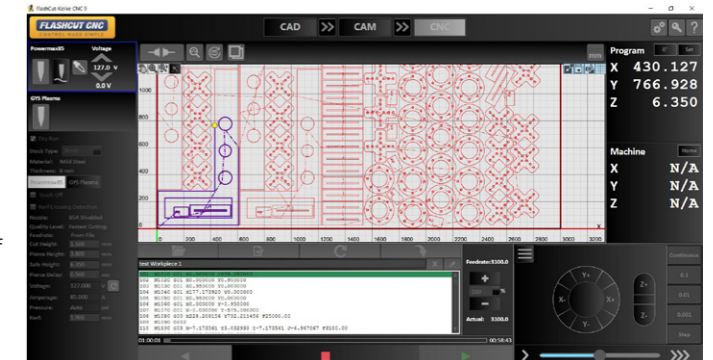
FlashCut Kolwe CNC 5

FLASHCUT CNC

CAD

CAM

CNC

Powermax65

Voltage

127.0 V

0.0 V

GYS Plasma

Program

X 430.127

Y 766.928

Z 6.350

Machine

X N/A

Y N/A

Z N/A

0

200

400

600

800

1000

1200

1400

1600

1800

2000

2200

2400

2600

2800

3000

3200

Test Workpiece 1

Feedrate: 5100.0

Actual: 5100.0

01:00:08

00:58:43

Continuous

0.1

0.01

0.001

Step

X+

X-

Y+

Y-

Z+

Z-